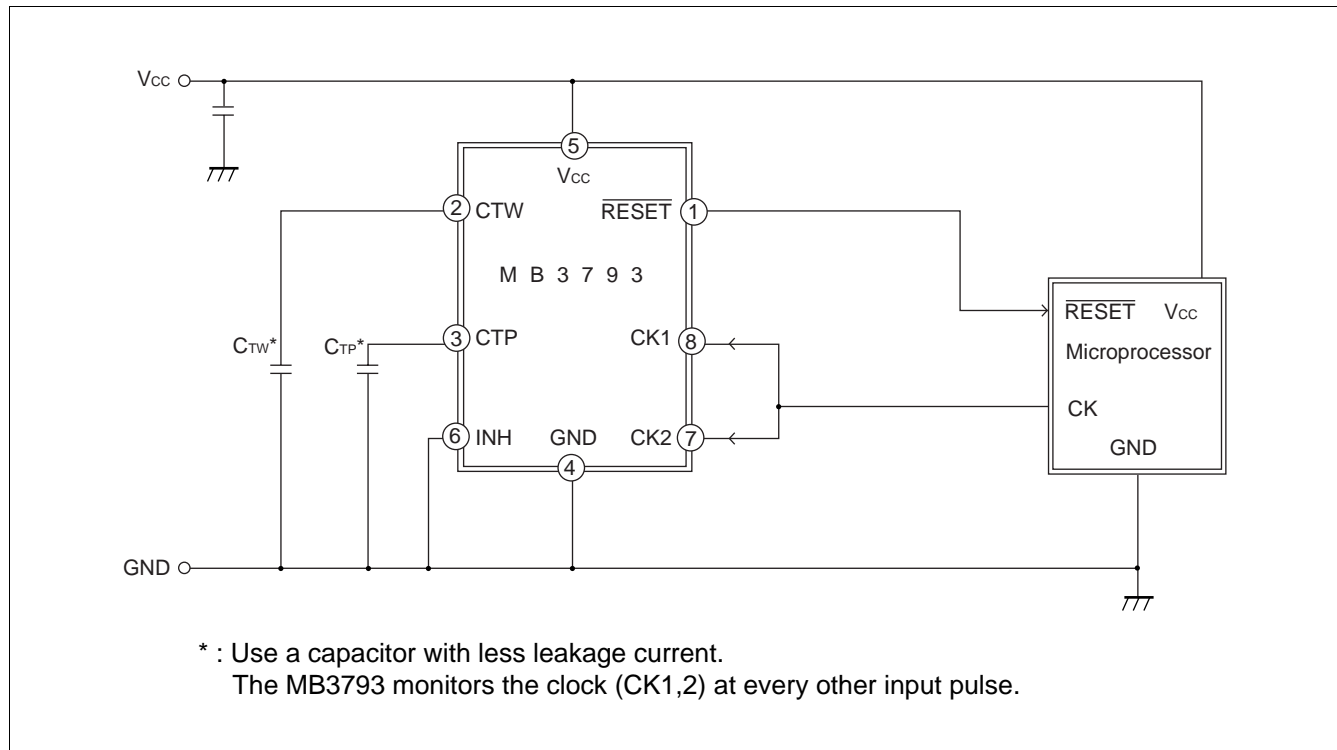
Vcc

5
Vcc

2 CTW
$\overline{RESET}$ 1

M B 3 7 9 3

$\overline{RESET}$ Vcc
Microprocessor

CTW*
CTP*
3 CTP
CK1 8

CK

6 INH
GND
CK2 7
4

GND

GND

* : Use a capacitor with less leakage current.
The MB3793 monitors the clock (CK1,2) at every other input pulse.